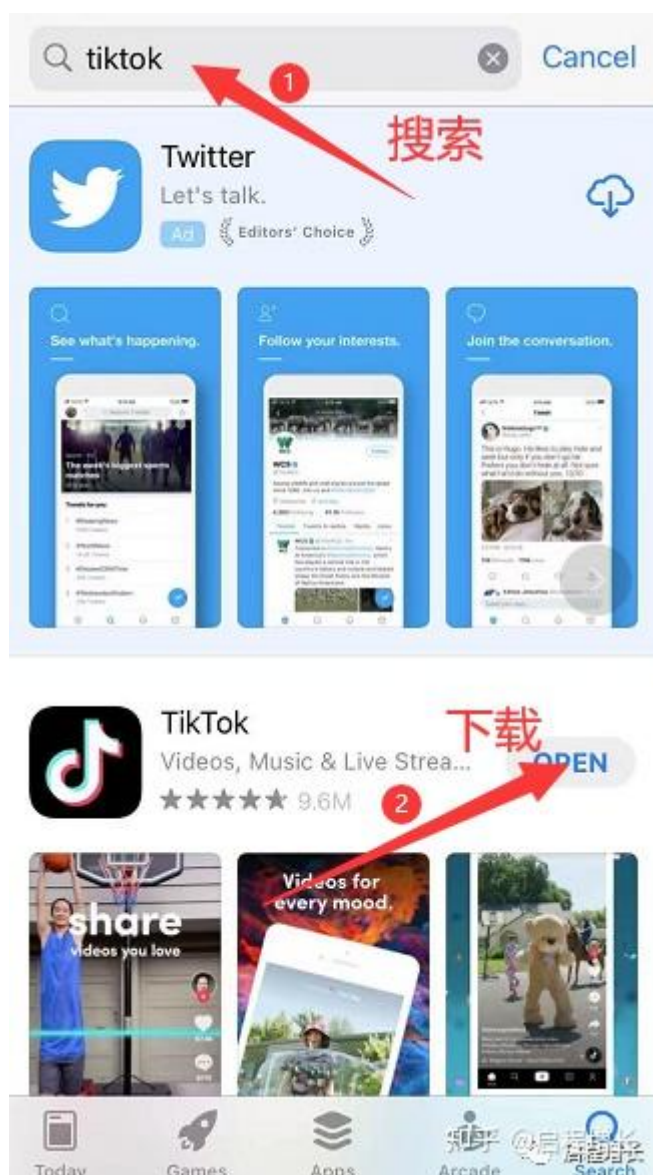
tiktok

Cancel

1

搜索

Twitter

Let's talk.

Ad

Editors' Choice

See what's happening.

Follow your interests.

Join the conversation.

The world's biggest sports matches

TikTok

下载

Videos, Music & Live Strea...

OPEN

★★★★★ 9.6M

2

share videos you love

Videos for every mood.

Today

Games

Apps

Arcade

知乎 @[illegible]

Search